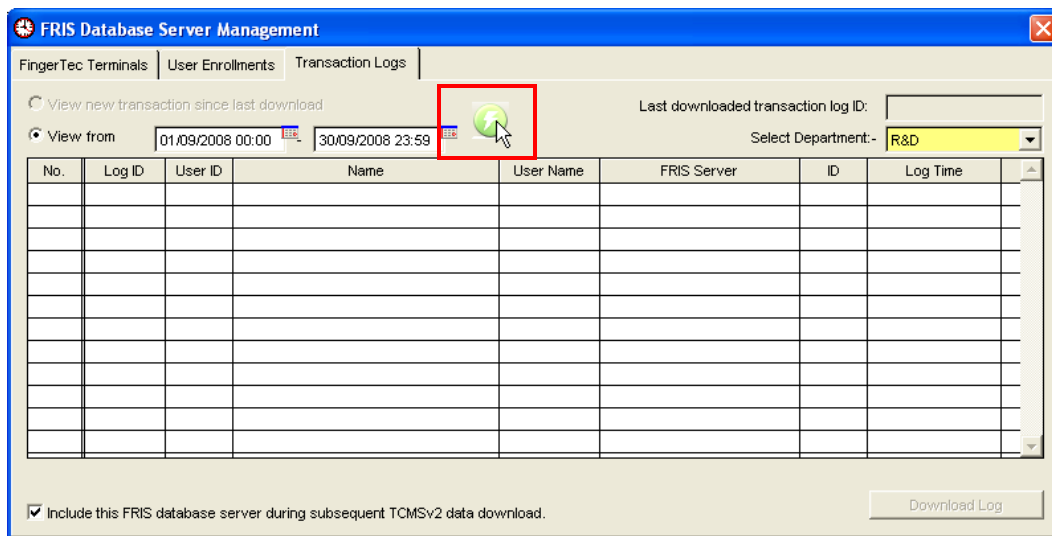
FRIS Database Server Management

FingerTec Terminals | User Enrollments | Transaction Logs

View new transaction since last download

View from 01/09/2008 00:00 - 30/09/2008 23:59

Last downloaded transaction log ID:

Select Department:- R&D

| No. | Log ID | User ID | Name | User Name | FRIS Server | ID | Log Time |
|---|---|---|---|---|---|---|---|
| | | | | | | | |

Include this FRIS database server during subsequent TCMSv2 data download.

Download Log